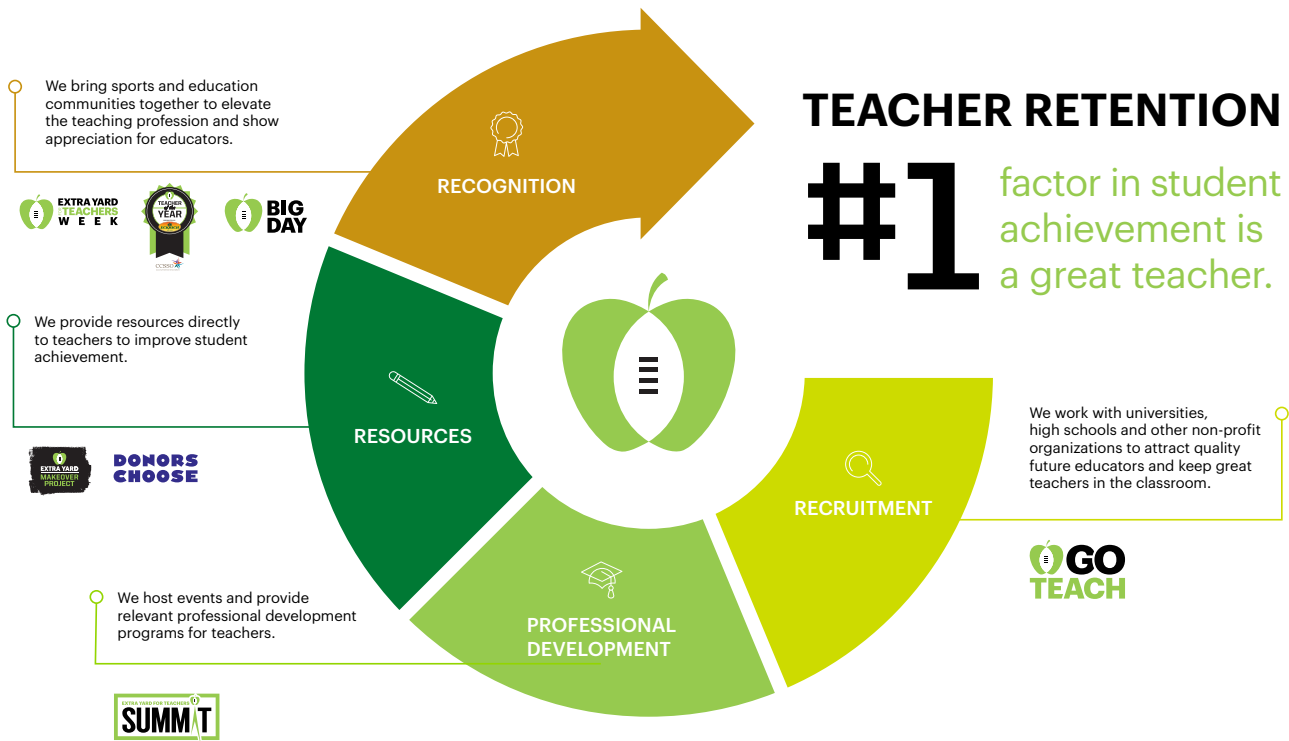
TEACHER RETENTION

#1 factor in student achievement is a great teacher.

We bring sports and education communities together to elevate the teaching profession and show appreciation for educators.

RECOGNITION

EXTRA YARD FOR TEACHERS WEEK

TEACHER of the YEAR

CCSSO

BIG DAY

We provide resources directly to teachers to improve student achievement.

RESOURCES

EXTRA YARD MAKEOVER PROJECT

DONORS CHOOSE

We host events and provide relevant professional development programs for teachers.

PROFESSIONAL DEVELOPMENT

EXTRA YARD FOR TEACHERS SUMMIT

We work with universities, high schools and other non-profit organizations to attract quality future educators and keep great teachers in the classroom.

RECRUITMENT

GO TEACH